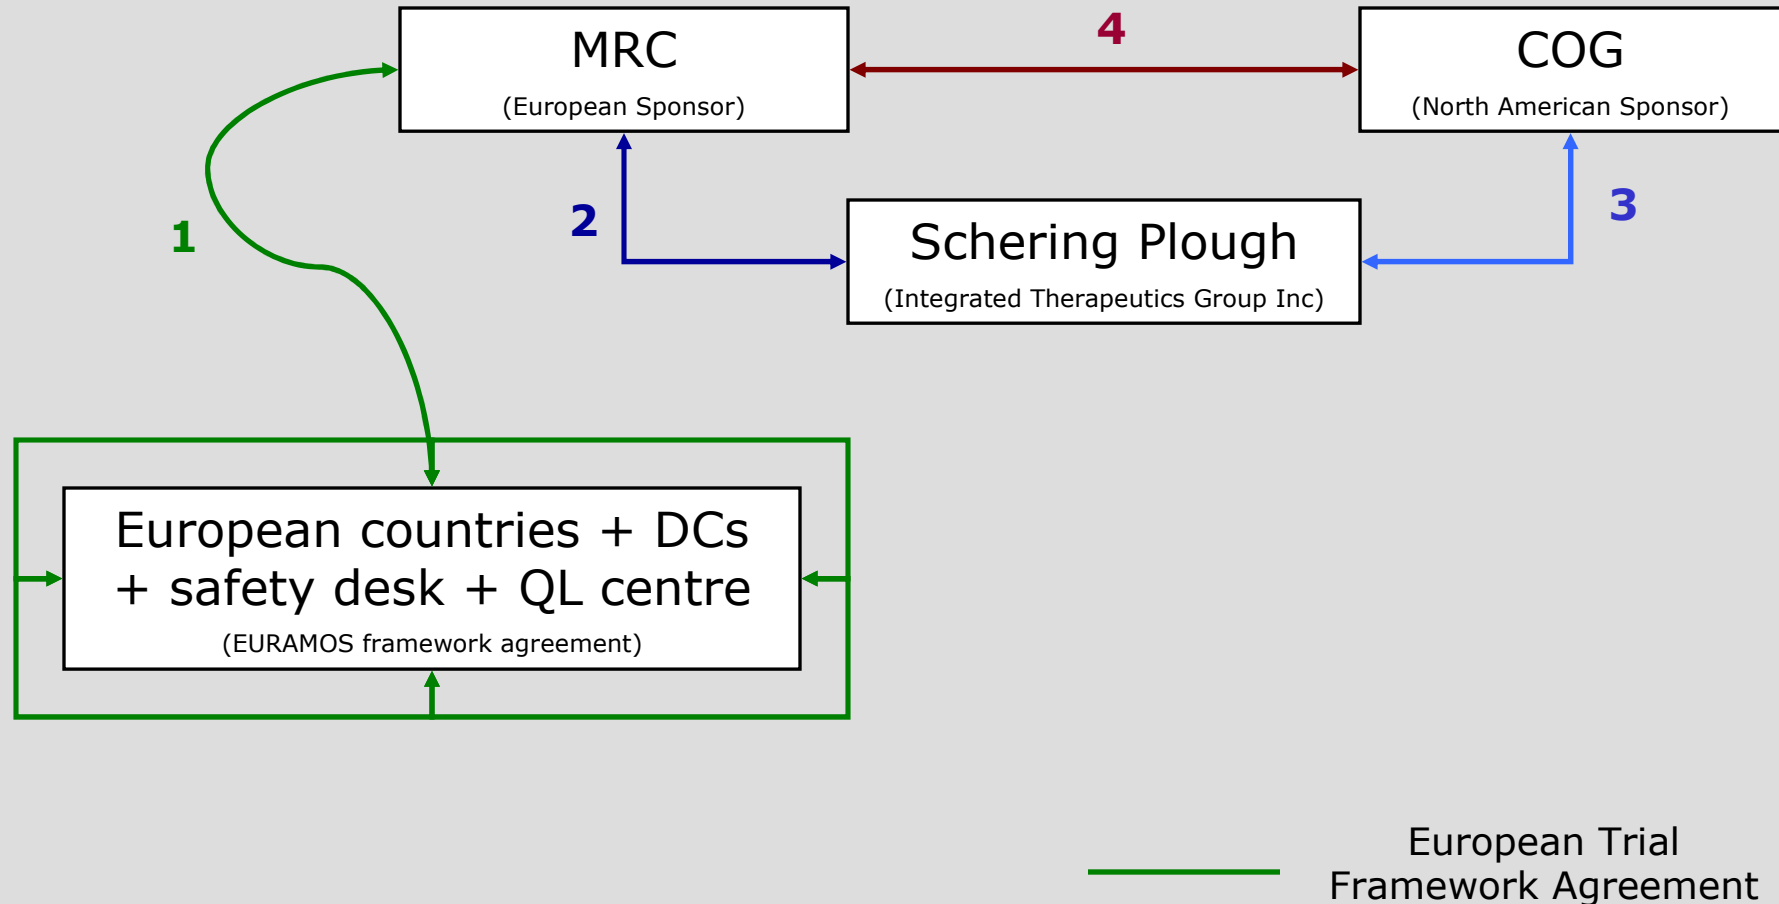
MRC
(European Sponsor)

4

COG
(North American Sponsor)

1

2

Schering Plough
(Integrated Therapeutics Group Inc)

3

European countries + DCs + safety desk + QL centre
(EURAMOS framework agreement)

European Trial Framework Agreement